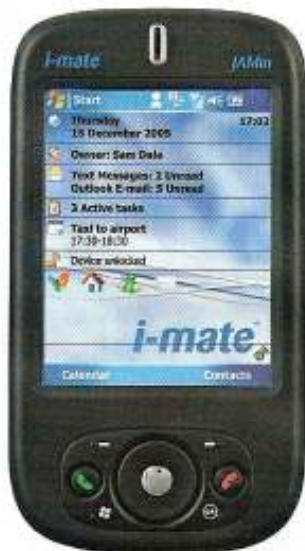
i-mate JAMin

Start 17:03

Thursday
15 December 2005

Owner: Sam Dale

Text Messages: 2 Unread
Outlook E-mail: 5 Unread

3 Active tasks

Taxi to airport
17:30-18:30

Device unlocked

i-mate

Calendar Contacts